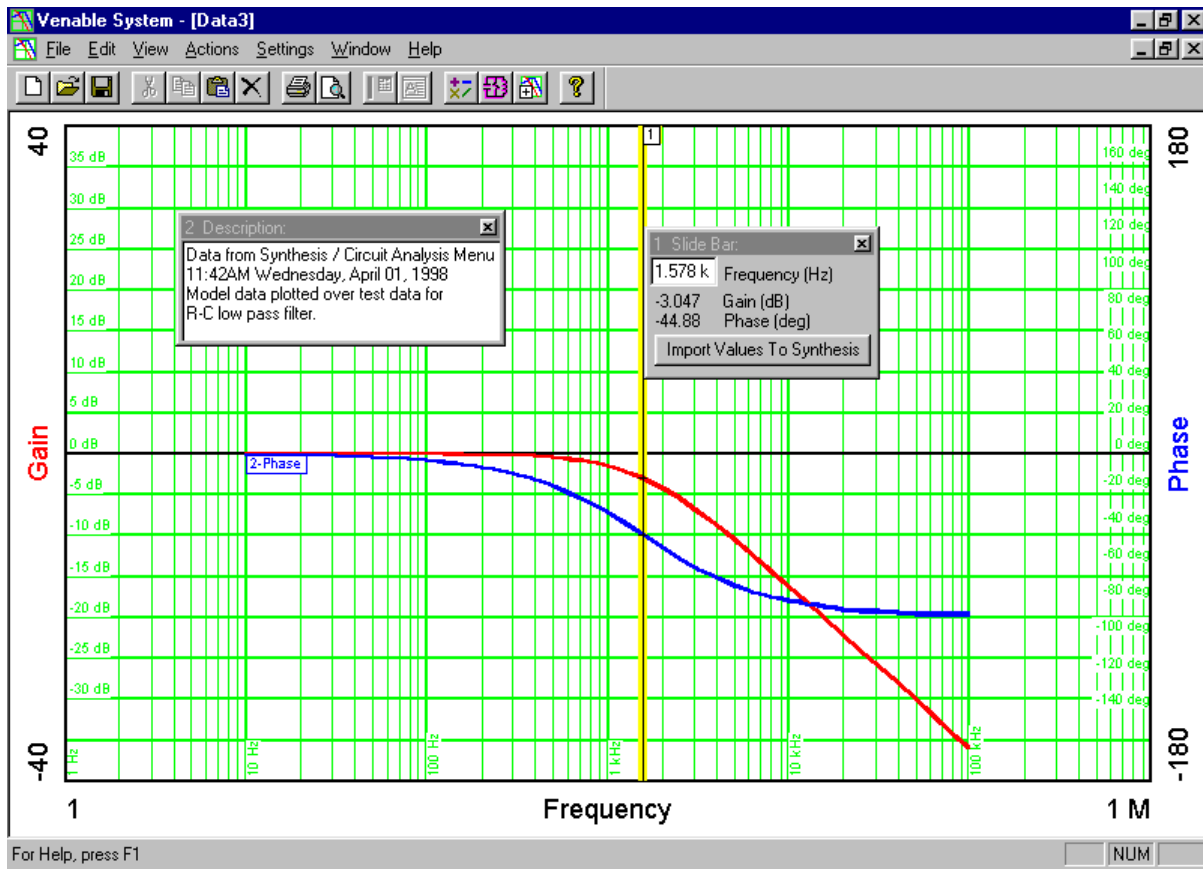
Venable System - [Data3]

File Edit View Actions Settings Window Help

40

35 dB

30 dB

25 dB

20 dB

15 dB

10 dB

5 dB

0 dB

-5 dB

-10 dB

-15 dB

-20 dB

-25 dB

-30 dB

-40

Gain

1

2 Description:

Data from Synthesis / Circuit Analysis Menu
11:42AM Wednesday, April 01, 1998
Model data plotted over test data for
R-C low pass filter.

1 Slide Bar:

1.578 k Frequency (Hz)
-3.047 Gain (dB)
-44.88 Phase (deg)

Import Values To Synthesis

2-Phase

1 Hz

10 Hz

100 Hz

1 kHz

10 kHz

100 kHz

180

160 deg

140 deg

120 deg

100 deg

80 deg

60 deg

40 deg

20 deg

0 deg

-20 deg

-40 deg

-60 deg

-80 deg

-100 deg

-120 deg

-140 deg

-180

Phase

1

Frequency

1 M

For Help, press F1

NUM